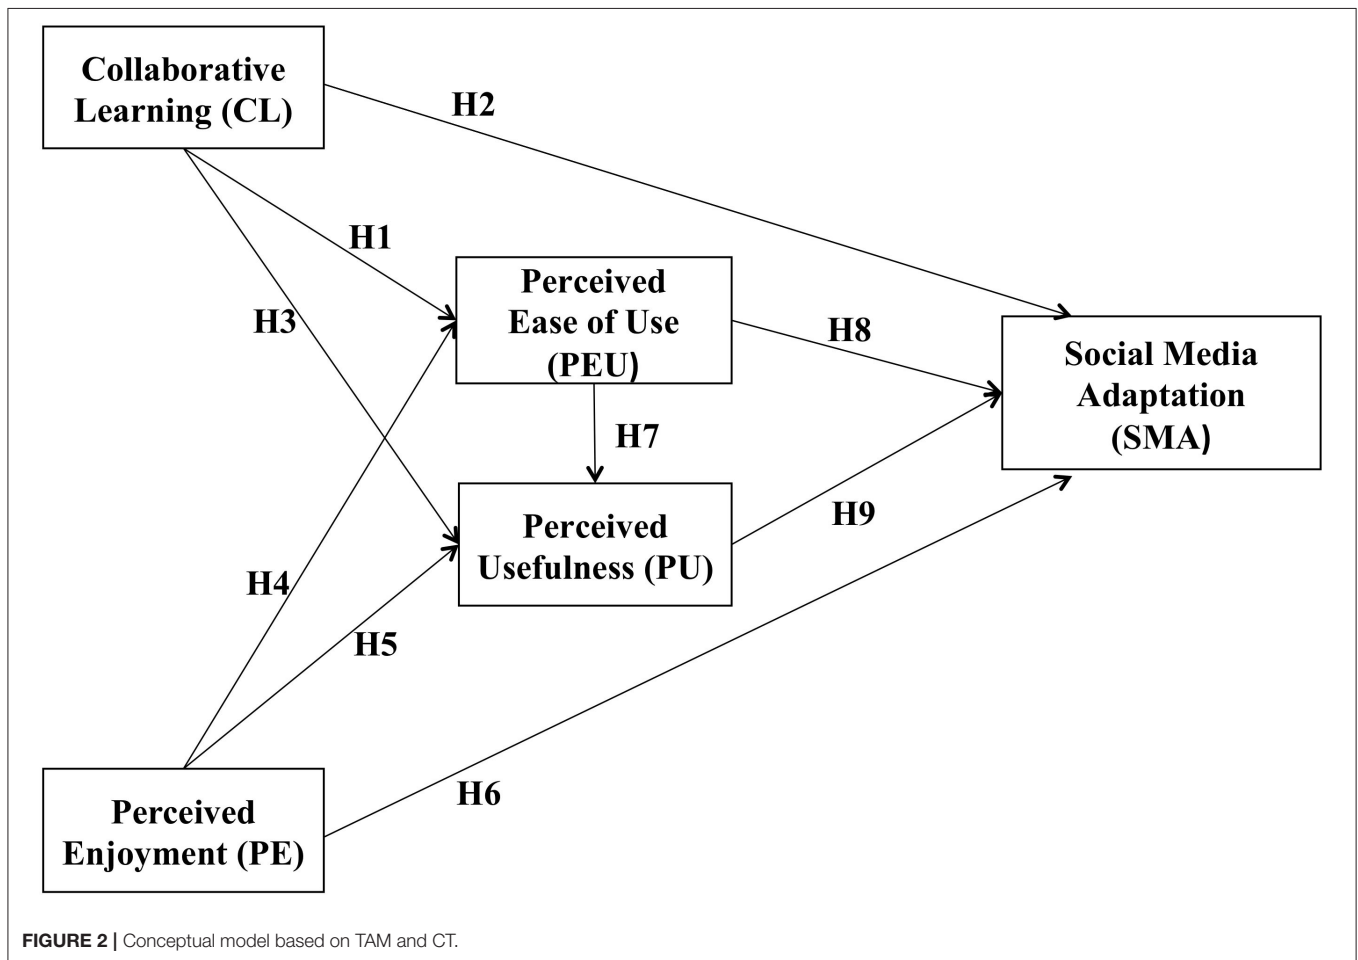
Collaborative Learning (CL)

H2

H1

H3

Perceived Ease of Use (PEU)

H8

Social Media Adaptation (SMA)

H7

Perceived Usefulness (PU)

H9

H4

H5

H6

Perceived Enjoyment (PE)

FIGURE 2 | Conceptual model based on TAM and CT.